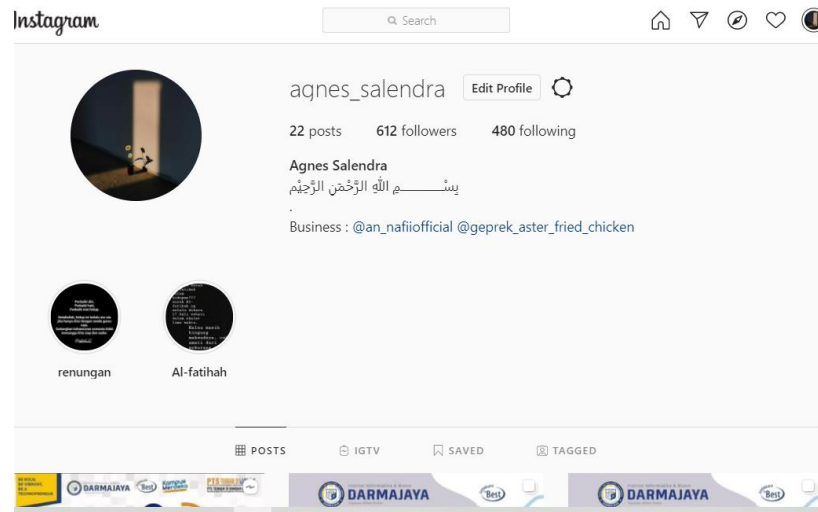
Instagram

Search

agnes_salendra Edit Profile

22 posts 612 followers 480 following

Agnes Salendra
بِسْــــــمِ اللّٰهِ الرَّحْمٰنِ الرَّحِيْمِ
.
Business : @an_nafiiofficial @geprek_aster_fried_chicken

renungan

Al-fatihah

POSTS IGTV SAVED TAGGED

DARMAJAYA Best

DARMAJAYA Best

DARMAJAYA Best